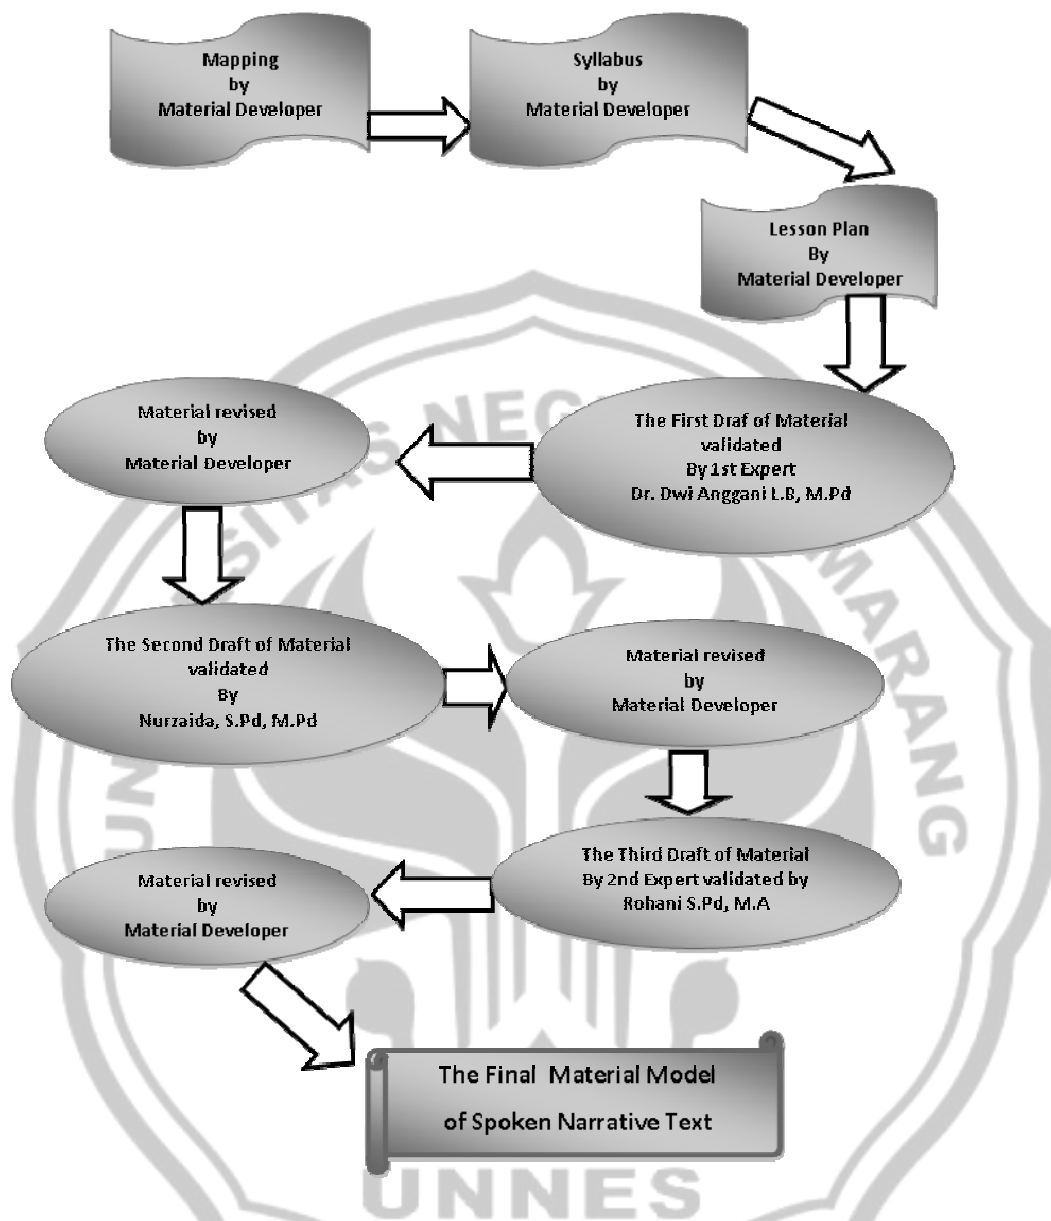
Mapping
by
Material Developer

Syllabus
by
Material Developer

Lesson Plan
By
Material Developer

The First Draf of Material
validated
By 1st Expert
Dr. Dwi Anggani L.B, M.Pd

Material revised
by
Material Developer

The Second Draft of Material
validated
By
Nurzaida, S.Pd, M.Pd

Material revised
by
Material Developer

The Third Draft of Material
By 2nd Expert validated by
Rohani S.Pd, M.A

Material revised
by
Material Developer

The Final Material Model
of Spoken Narrative Text

UNNES